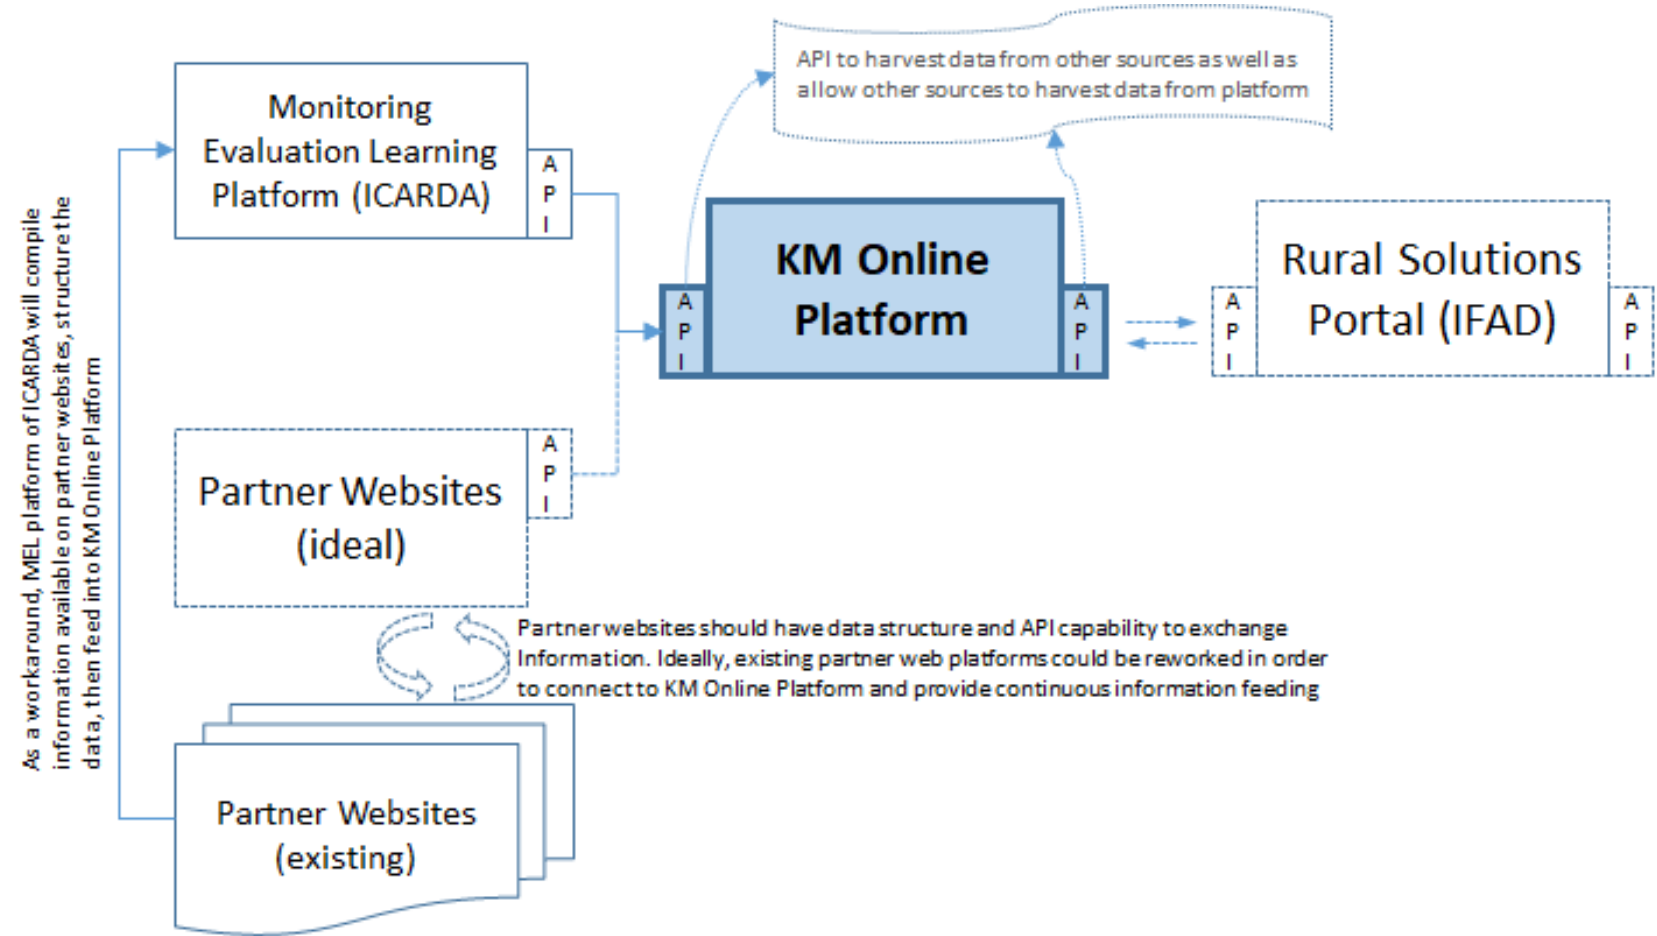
As a workaround, MEL platform of ICARDA will compile information available on partner websites, structure the data, then feed into KM Online Platform

Monitoring Evaluation Learning Platform (ICARDA)

A P I

API to harvest data from other sources as well as allow other sources to harvest data from platform

A P I

KM Online Platform

A P I

A P I

Rural Solutions Portal (IFAD)

A P I

Partner Websites (ideal)

A P I

Partner websites should have data structure and API capability to exchange Information. Ideally, existing partner web platforms could be reworked in order to connect to KM Online Platform and provide continuous information feeding

Partner Websites (existing)